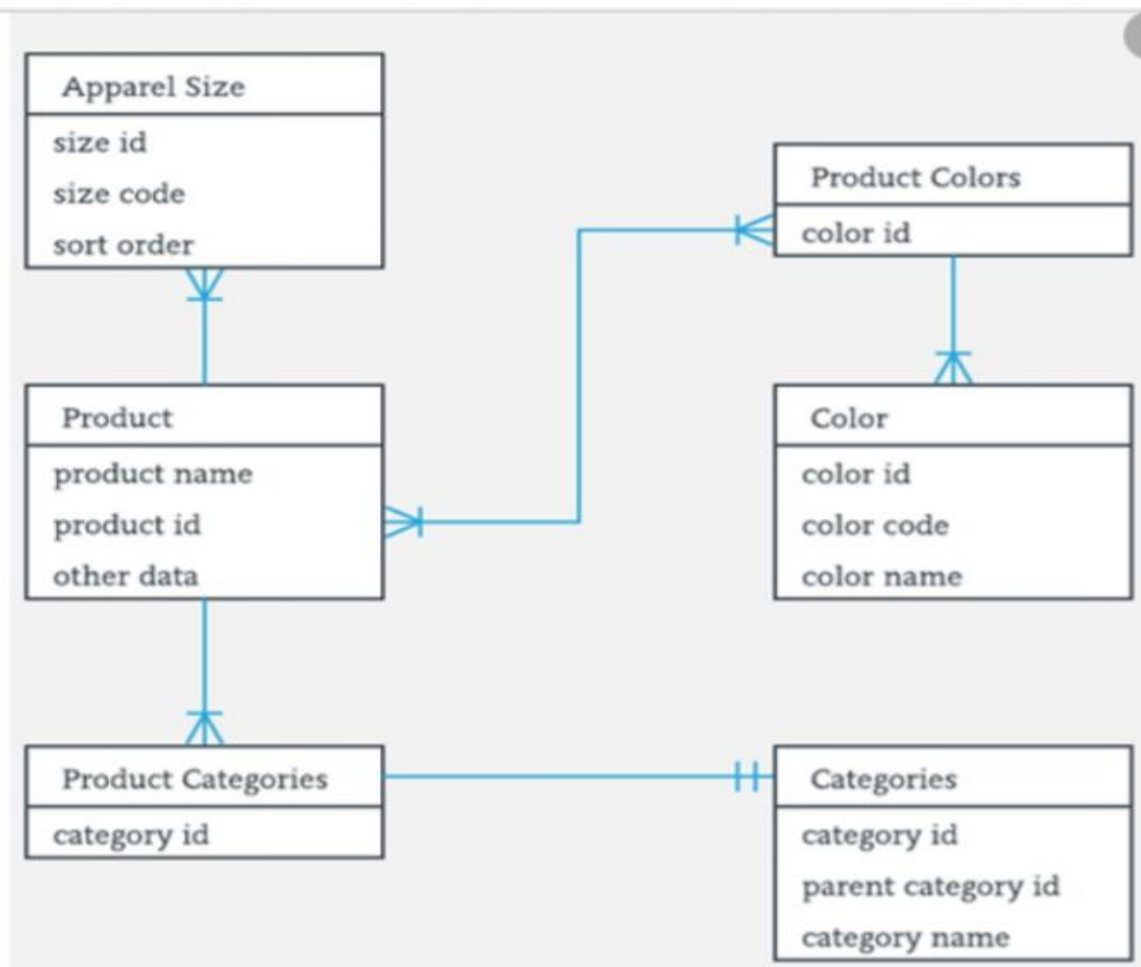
Apparel Size
size id
size code
sort order

Product Colors
color id

Product
product name
product id
other data

Color
color id
color code
color name

Product Categories
category id

Categories
category id
parent category id
category name